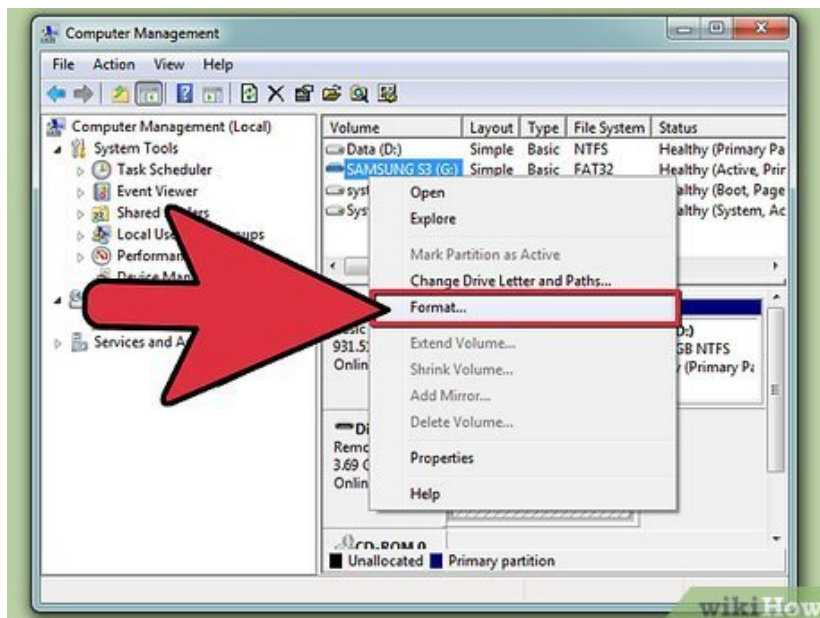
Computer Management

File Action View Help

Computer Management (Local)
System Tools
Task Scheduler
Event Viewer
Shared F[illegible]ders
Local Us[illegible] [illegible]ups
Performan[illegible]
Device Man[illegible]
Services and A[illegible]

| Volume | Layout | Type | File System | Status |
|---|---|---|---|---|
| Data (D:) | Simple | Basic | NTFS | Healthy (Primary Pa |
| SAMSUNG S3 (G:) | Simple | Basic | FAT32 | Healthy (Active, Prir |
| syst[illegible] | | | | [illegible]althy (Boot, Page |
| Sys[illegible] | | | | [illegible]althy (System, Ac |

Open
Explore
Mark Partition as Active
Change Drive Letter and Paths...
Format...
Extend Volume...
Shrink Volume...
Add Mirror...
Delete Volume...
Properties
Help

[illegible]asic
931.5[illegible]
Onlin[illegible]

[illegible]D:)
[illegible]GB NTFS
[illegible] (Primary Pa

Di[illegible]
Remo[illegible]
3.69 C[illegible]
Onlin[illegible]

CD-ROM 0

Unallocated Primary partition

wikiHow